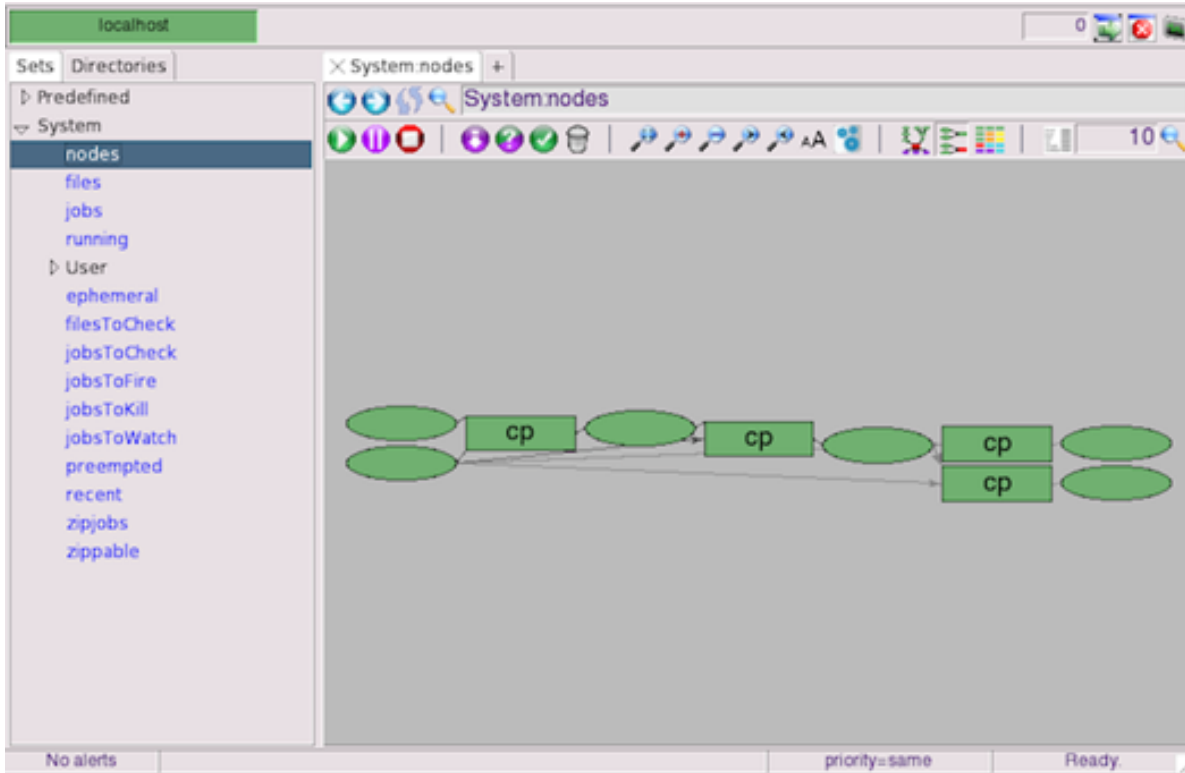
localhost

0

Sets Directories

▷ Predefined
▽ System
nodes
files
jobs
running
▷ User
ephemeral
filesToCheck
jobsToCheck
jobsToFire
jobsToKill
jobsToWatch
preempted
recent
zipjobs
zippable

System:nodes +

System:nodes

AA

10

cp
cp
cp
cp

No alerts

priority=same

Ready.